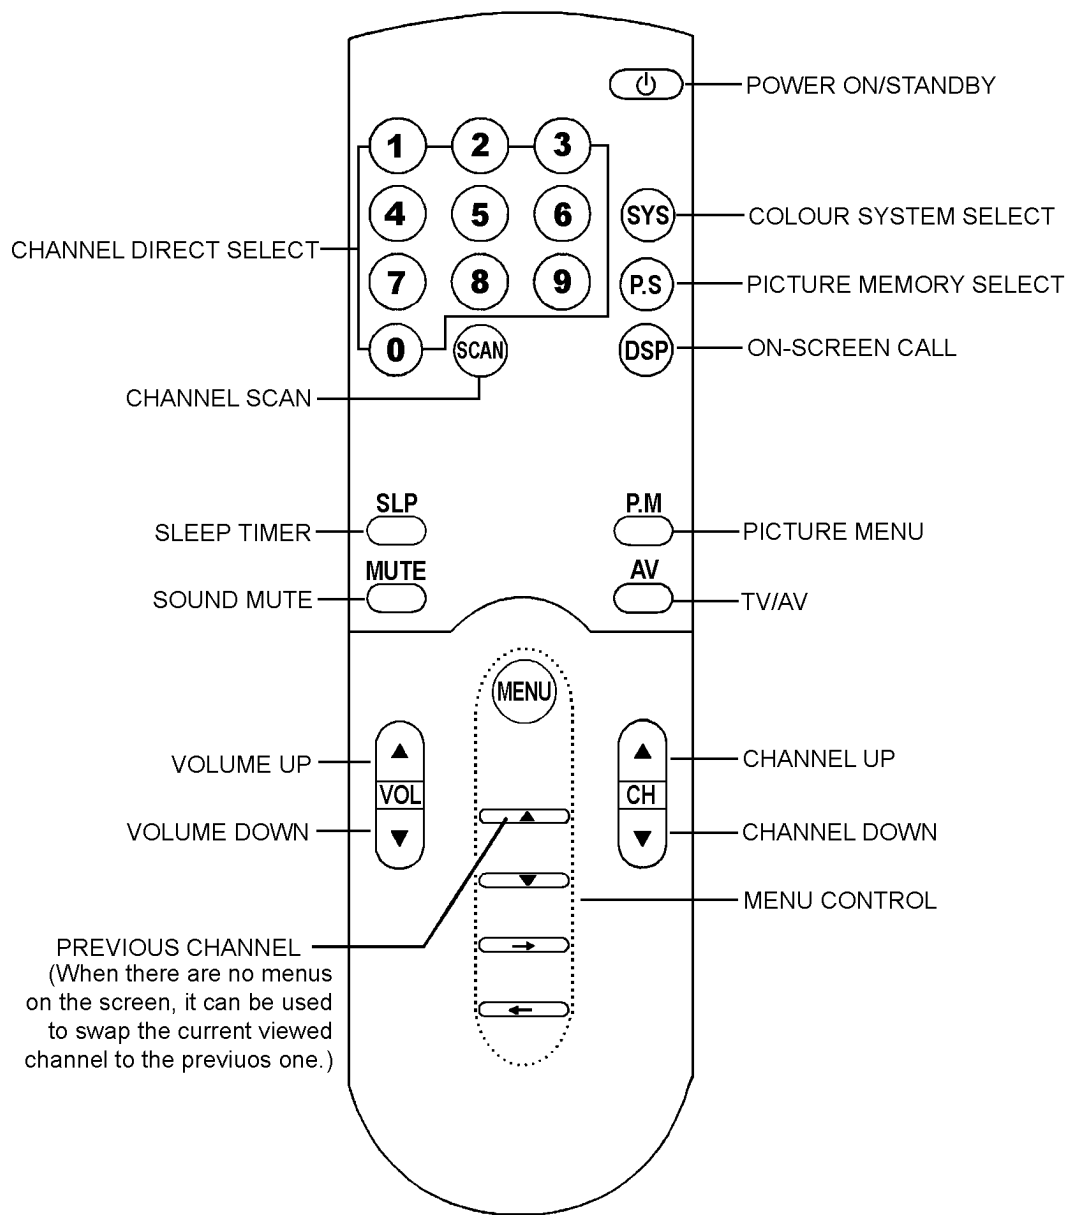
POWER ON/STANDBY

1 2 3
4 5 6
7 8 9
0

SYS
COLOUR SYSTEM SELECT

CHANNEL DIRECT SELECT

P.S
PICTURE MEMORY SELECT

SCAN
DSP
ON-SCREEN CALL

CHANNEL SCAN

SLP
P.M
SLEEP TIMER
PICTURE MENU

MUTE
AV
SOUND MUTE
TV/AV

MENU

VOLUME UP
VOL
CH
CHANNEL UP

VOLUME DOWN
CHANNEL DOWN

MENU CONTROL

PREVIOUS CHANNEL
(When there are no menus on the screen, it can be used to swap the current viewed channel to the previuos one.)